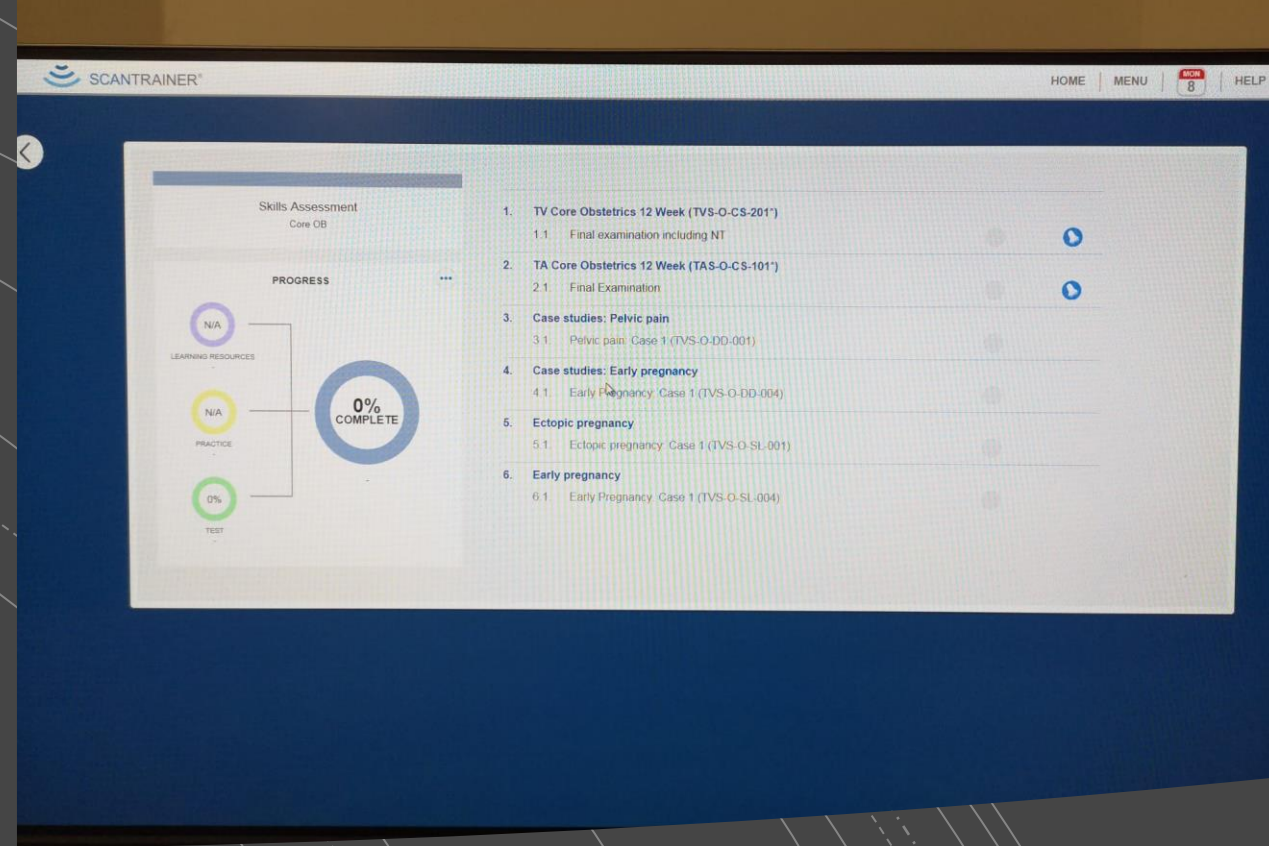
SCANTRAINER®

HOME | MENU | MON 8 | HELP

Skills Assessment
Core OB

PROGRESS •••

N/A
LEARNING RESOURCES
-

N/A
PRACTICE
-

0%
TEST
-

0%
COMPLETE
-

1. TV Core Obstetrics 12 Week (TVS-O-CS-201*)
1.1 Final examination including NT

2. TA Core Obstetrics 12 Week (TAS-O-CS-101*)
2.1 Final Examination

3. Case studies: Pelvic pain
3.1 Pelvic pain: Case 1 (TVS-O-DD-001)

4. Case studies: Early pregnancy
4.1 Early Pregnancy: Case 1 (TVS-O-DD-004)

5. Ectopic pregnancy
5.1 Ectopic pregnancy: Case 1 (TVS-O-SL-001)

6. Early pregnancy
6.1 Early Pregnancy: Case 1 (TVS-O-SL-004)